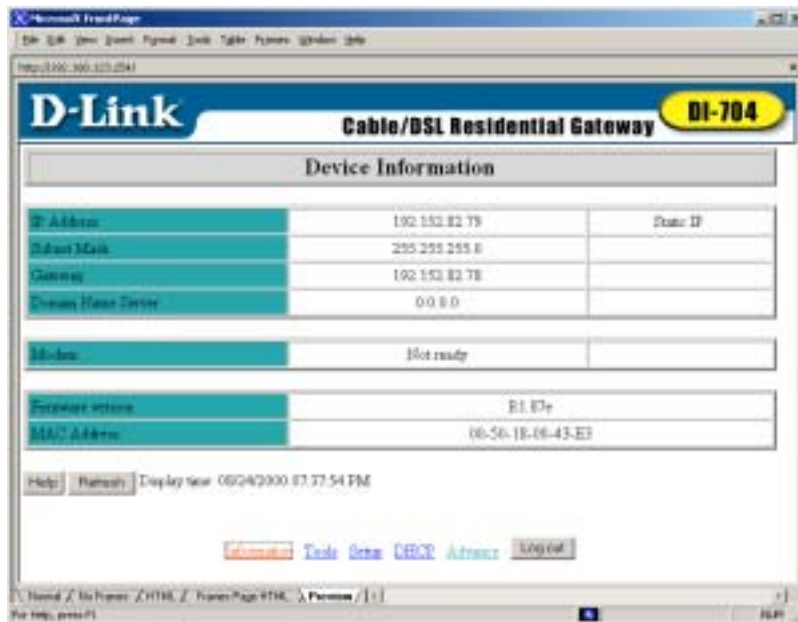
Microsoft FrontPage

File Edit View Insert Format Tools Table Frames Window Help

http://192.168.123.254/

D-Link

Cable/DSL Residential Gateway

DI-704

Device Information

| IP Address | 192.152.82.79 | Static IP |
|---|---|---|
| Subnet Mask | 255.255.255.0 | |
| Gateway | 192.152.82.78 | |
| Domain Name Server | 0.0.0.0 | |

| Modem | Not ready | |
|---|---|---|

| Firmware version | R1.87e |
|---|---|
| MAC Address | 00-50-18-08-43-E3 |

Help Refresh Display time: 08/24/2000 07:37:54 PM

Information Tools Setup DHCP Advance Log out

Normal No Frames HTML Frames Page HTML Preview

For Help, press F1

NUM